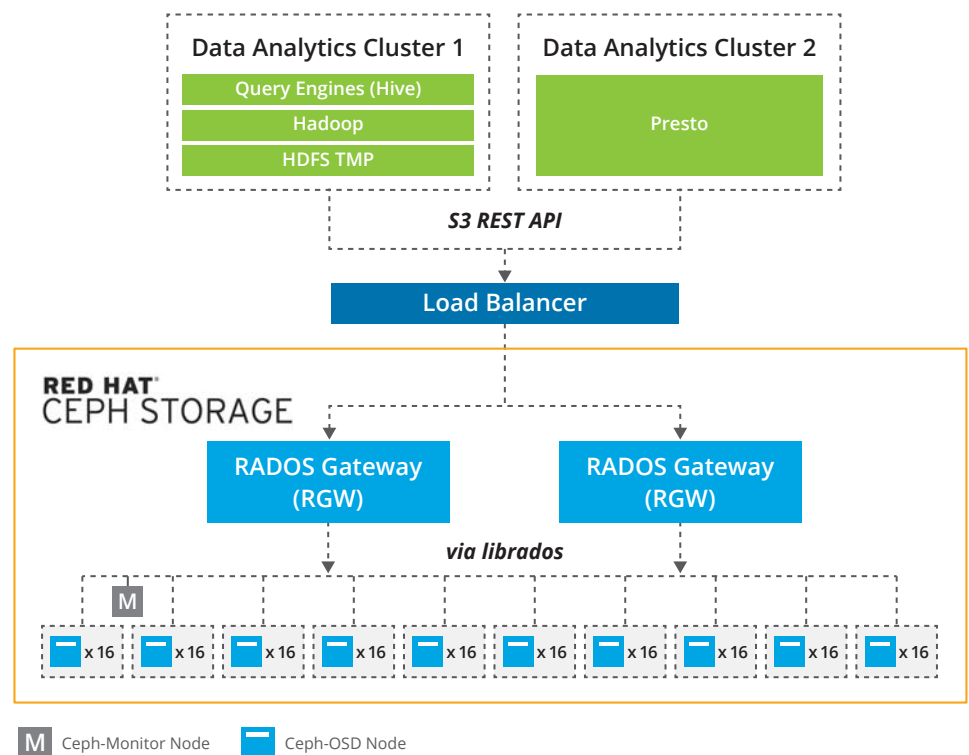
Data Analytics Cluster 1
Query Engines (Hive)
Hadoop
HDFS TMP

Data Analytics Cluster 2
Presto

S3 REST API

Load Balancer

RED HAT
CEPH STORAGE

RADOS Gateway (RGW)

RADOS Gateway (RGW)

via librados

M

x 16 x 16 x 16 x 16 x 16 x 16 x 16 x 16 x 16 x 16

M Ceph-Monitor Node
Ceph-OSD Node